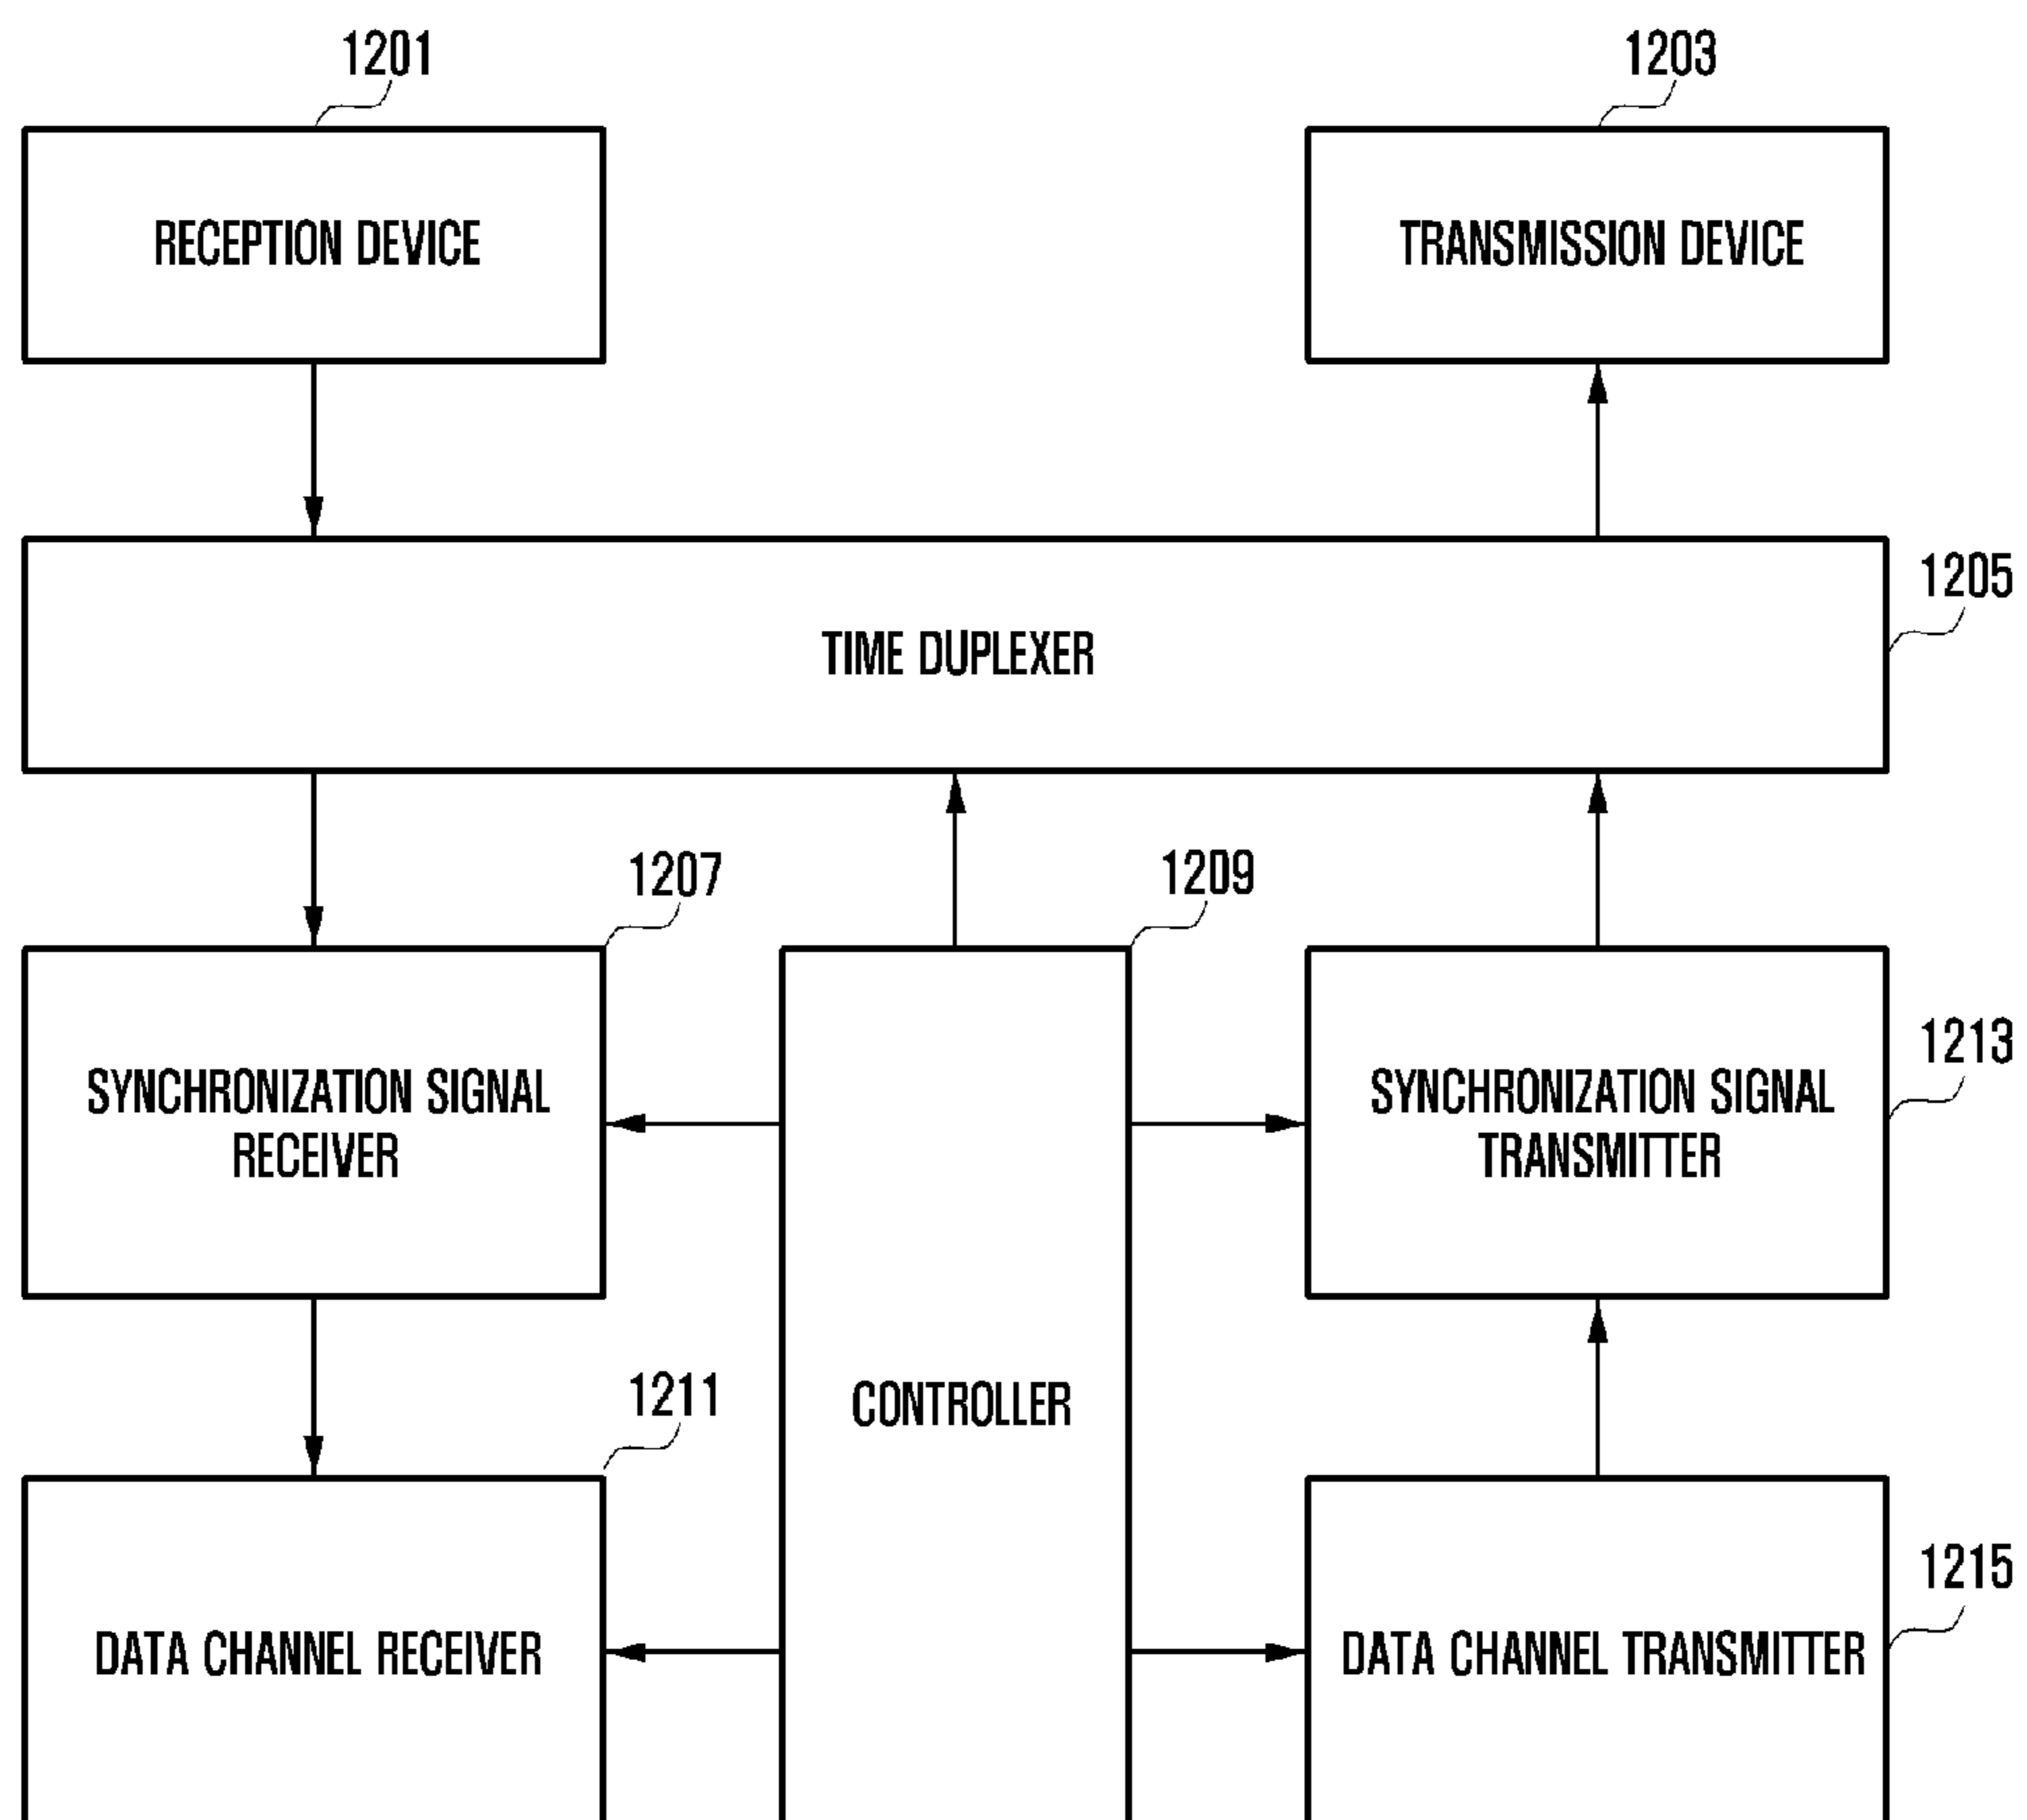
1201

RECEPTION DEVICE

1203

TRANSMISSION DEVICE

1205

TIME DUPLEXER

1207

SYNCHRONIZATION SIGNAL RECEIVER

1209

CONTROLLER

1213

SYNCHRONIZATION SIGNAL TRANSMITTER

1211

DATA CHANNEL RECEIVER

1215

DATA CHANNEL TRANSMITTER